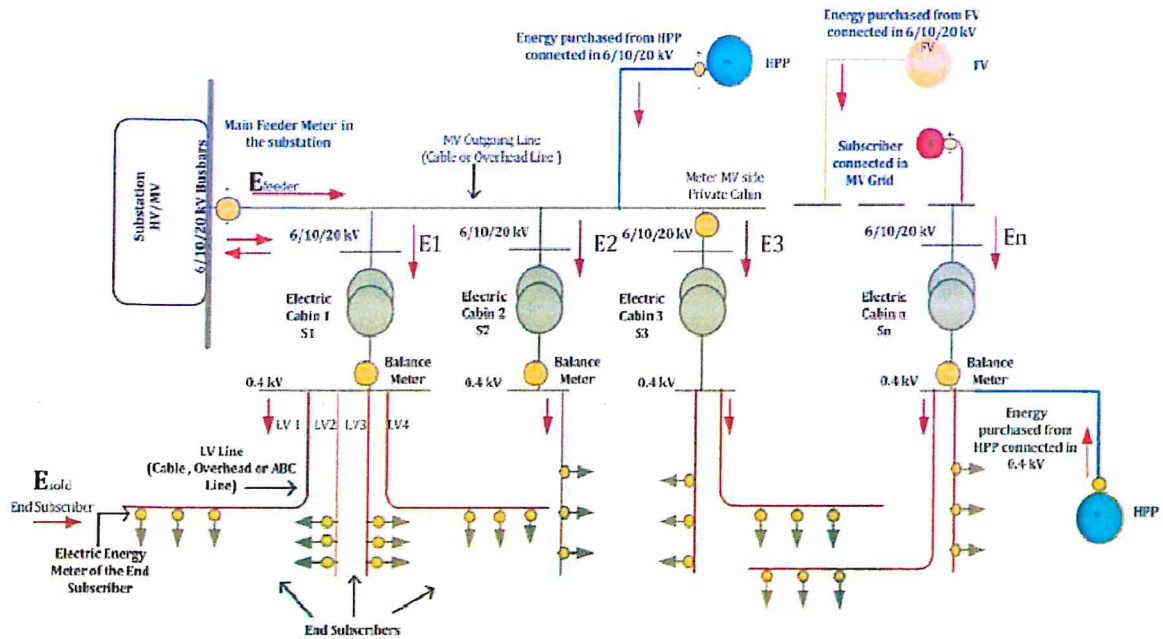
Energy purchased from HPP connected in 6/10/20 kV

HPP

Energy purchased from FV connected in 6/10/20 kV

FV

FV

Main Feeder Meter in the substation

MV Outgoing Line (Cable or Overhead Line )

Meter MV side Private Cabin

Subscriber connected in MV Grid

Substation HV/MV

6/10/20 KV Busbars

$E_{feeder}$

6/10/20 kV

E1

6/10/20 kV

E2

6/10/20 kV

E3

6/10/20 kV

En

Electric Cabin 1 S1

Electric Cabin 2 S2

Electric Cabin 3 S3

Electric Cabin n Sn

Balance Meter

Balance Meter

Balance Meter

0.4 kV

0.4 kV

0.4 kV

0.4 kV

LV 1

LV2

LV3

LV4

LV Line (Cable , Overhead or ABC Line)

Energy purchased from HPP connected in 0.4 kV

$E_{sold}$

End Subscriber

Electric Energy Meter of the End Subscriber

HPP

End Subscribers